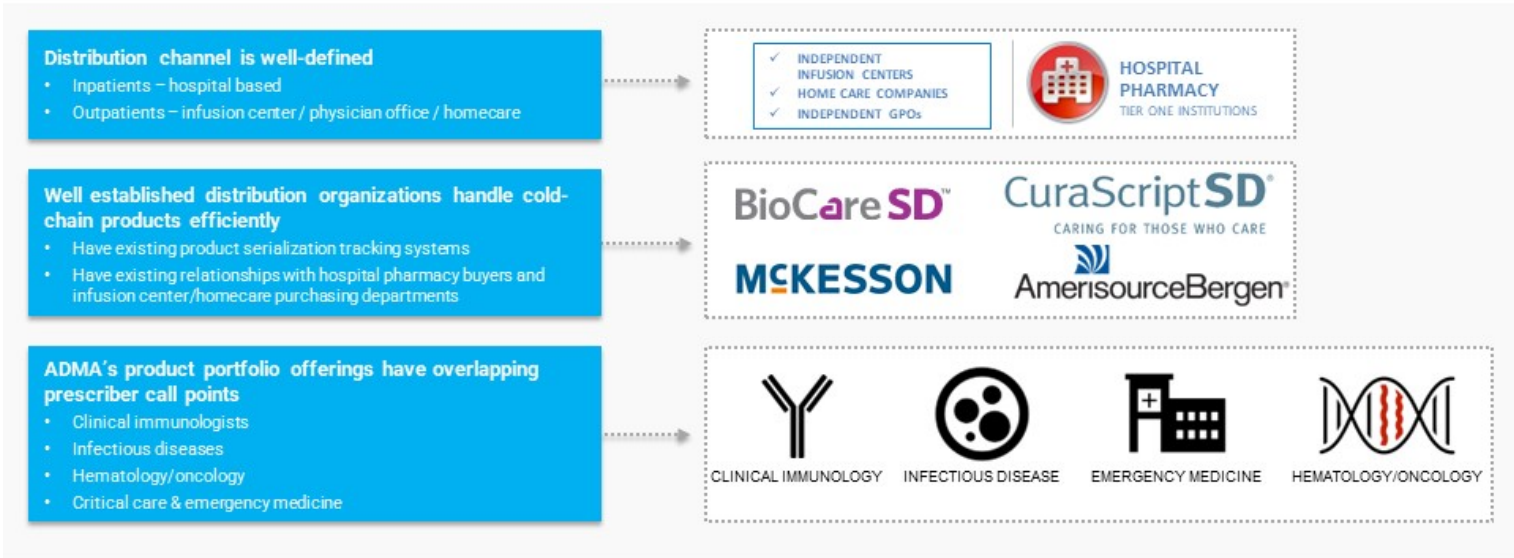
**Distribution channel is well-defined**
- Inpatients – hospital based
- Outpatients – infusion center / physician office / homecare

✓ INDEPENDENT INFUSION CENTERS
✓ HOME CARE COMPANIES
✓ INDEPENDENT GPOs

HOSPITAL PHARMACY
TIER ONE INSTITUTIONS

**Well established distribution organizations handle cold-chain products efficiently**
- Have existing product serialization tracking systems
- Have existing relationships with hospital pharmacy buyers and infusion center/homecare purchasing departments

BioCareSD™

CuraScriptSD®
CARING FOR THOSE WHO CARE

McKESSON

AmerisourceBergen®

**ADMA's product portfolio offerings have overlapping prescriber call points**
- Clinical immunologists
- Infectious diseases
- Hematology/oncology
- Critical care & emergency medicine

CLINICAL IMMUNOLOGY
INFECTIOUS DISEASE
EMERGENCY MEDICINE
HEMATOLOGY/ONCOLOGY